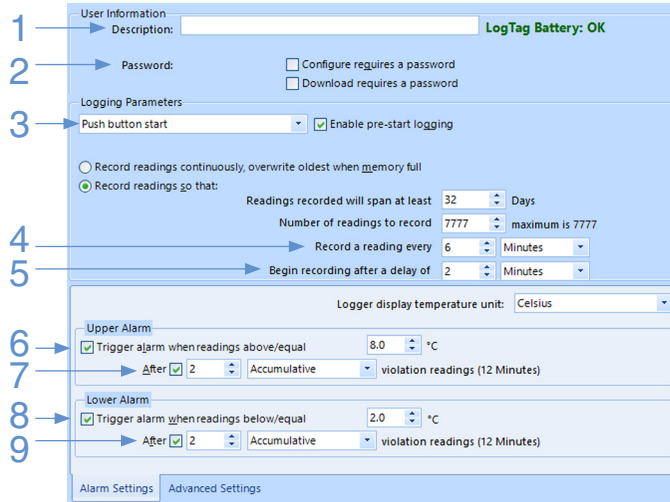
User Information

1 Description:

LogTag Battery: OK

2 Password:

Configure requires a password

Download requires a password

Logging Parameters

3 Push button start

Enable pre-start logging

Record readings continuously, overwrite oldest when memory full

Record readings so that:

Readings recorded will span at least 32 Days

Number of readings to record 7777 maximum is 7777

4 Record a reading every 6 Minutes

5 Begin recording after a delay of 2 Minutes

Logger display temperature unit: Celsius

Upper Alarm

6 Trigger alarm when readings above/equal 8.0 °C

7 After 2 Accumulative violation readings (12 Minutes)

Lower Alarm

8 Trigger alarm when readings below/equal 2.0 °C

9 After 2 Accumulative violation readings (12 Minutes)

Alarm Settings Advanced Settings